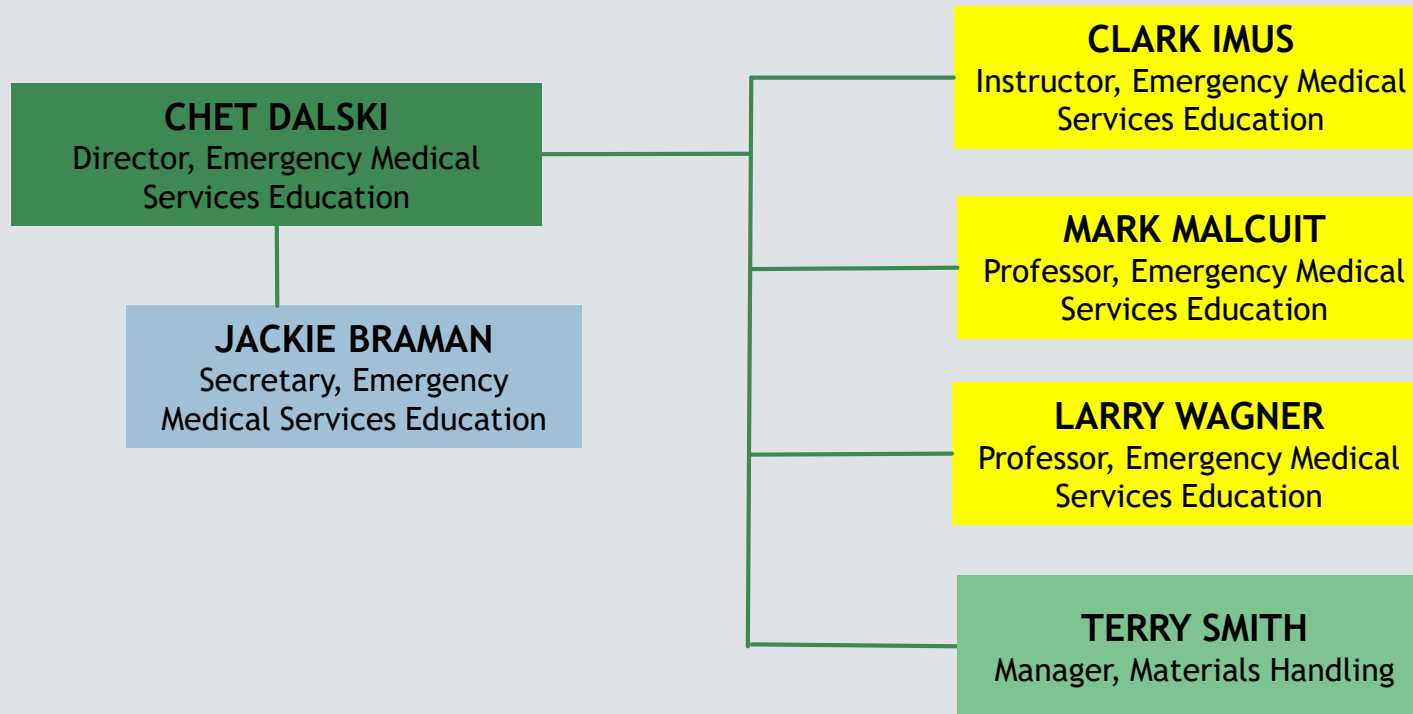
CHET DALSKI
Director, Emergency Medical Services Education

JACKIE BRAMAN
Secretary, Emergency Medical Services Education

CLARK IMUS
Instructor, Emergency Medical Services Education

MARK MALCUIT
Professor, Emergency Medical Services Education

LARRY WAGNER
Professor, Emergency Medical Services Education

TERRY SMITH
Manager, Materials Handling